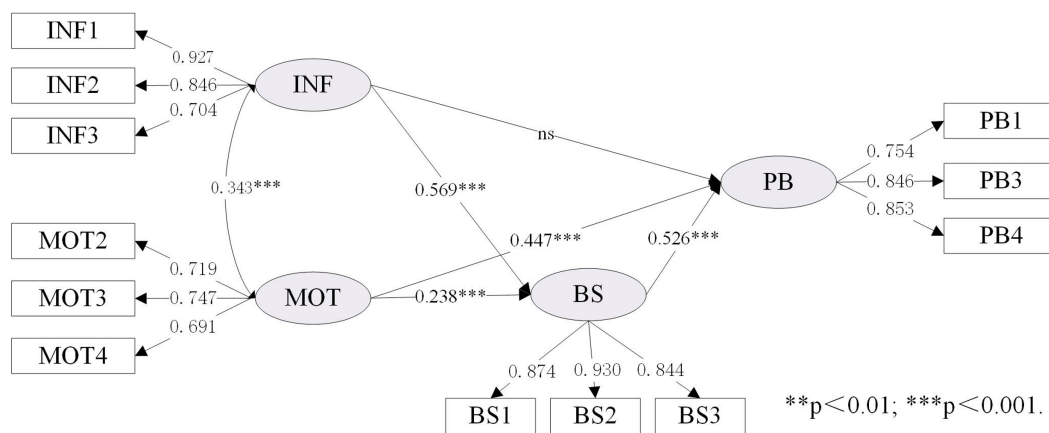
INF1
INF2
INF3
0.927
0.846
0.704
INF
0.343***
MOT2
MOT3
MOT4
0.719
0.747
0.691
MOT
ns
0.569***
0.447***
0.238***
BS
0.526***
PB
0.754
0.846
0.853
PB1
PB3
PB4
0.874
0.930
0.844
BS1
BS2
BS3
**p<0.01; ***p<0.001.